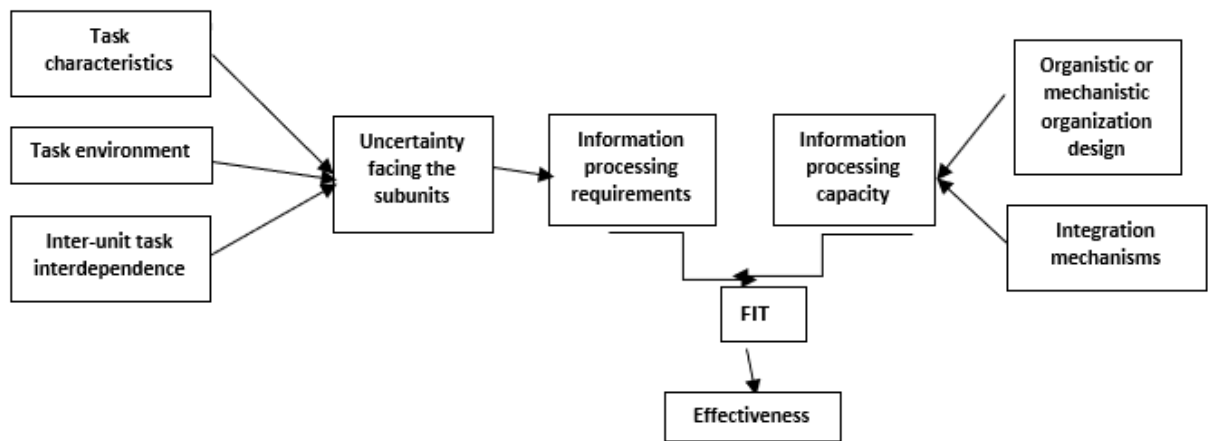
Task characteristics

Task environment

Inter-unit task interdependence

Uncertainty facing the subunits

Information processing requirements

Information processing capacity

Organistic or mechanistic organization design

Integration mechanisms

FIT

Effectiveness